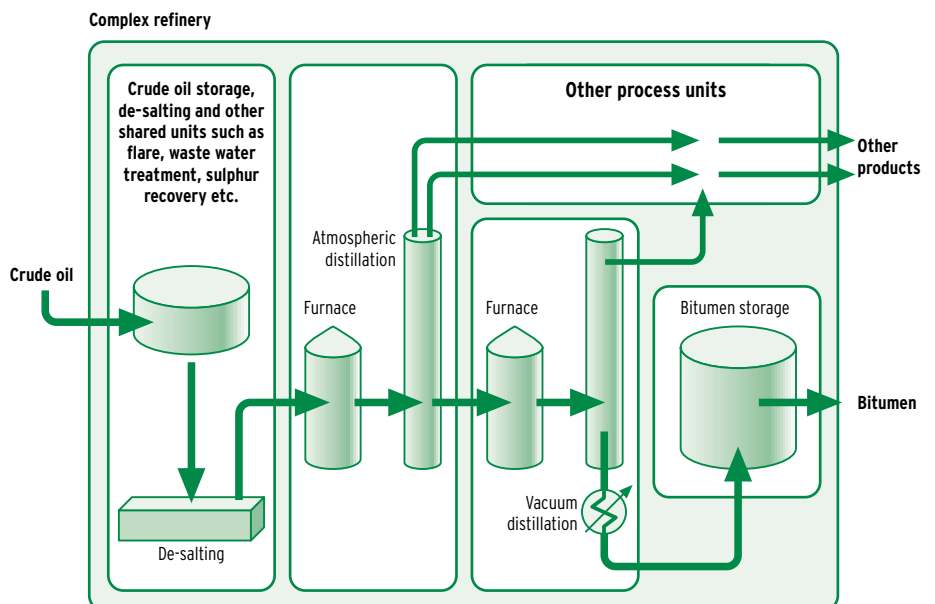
Complex refinery

Crude oil storage, de-salting and other shared units such as flare, waste water treatment, sulphur recovery etc.

Other process units

Other products

Crude oil

Atmospheric distillation

Furnace

Furnace

Bitumen storage

Bitumen

De-salting

Vacuum distillation